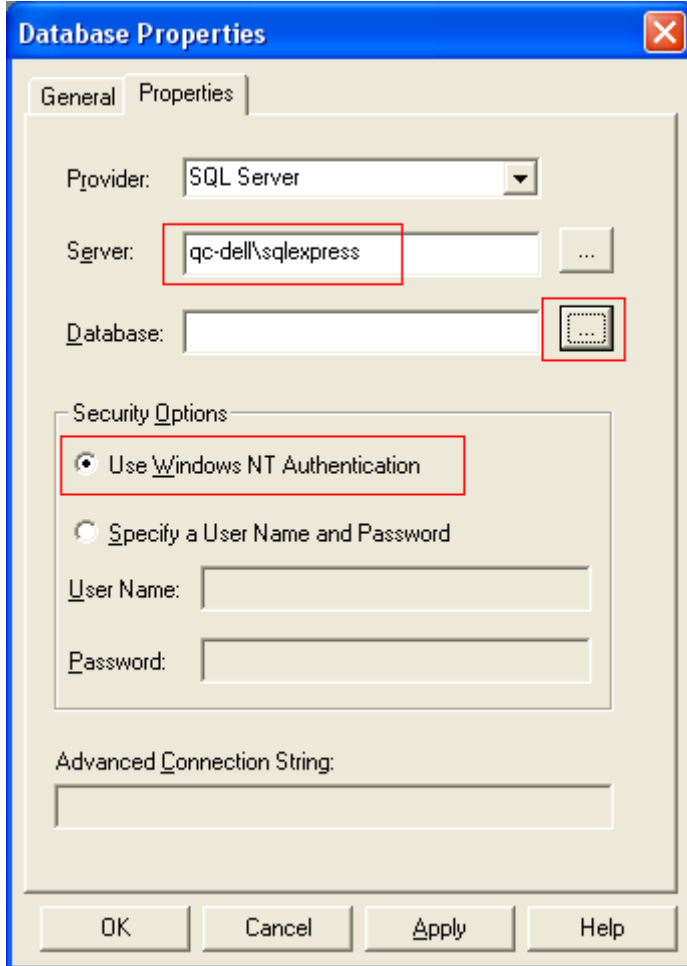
Database Properties

General | Properties

Provider: SQL Server

Server: qc-dell\sqlexpress ...

Database: ...

Security Options

Use Windows NT Authentication

Specify a User Name and Password

User Name:

Password:

Advanced Connection String:

OK | Cancel | Apply | Help